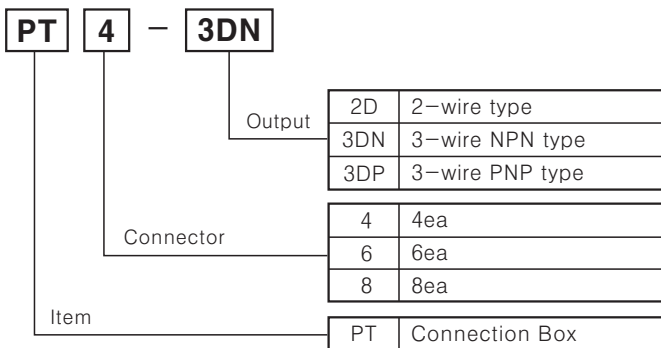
PT 4 – 3DN

Output

| 2D | 2–wire type |
|---|---|
| 3DN | 3–wire NPN type |
| 3DP | 3–wire PNP type |

Connector

| 4 | 4ea |
|---|---|
| 6 | 6ea |
| 8 | 8ea |

Item

| PT | Connection Box |
|---|---|